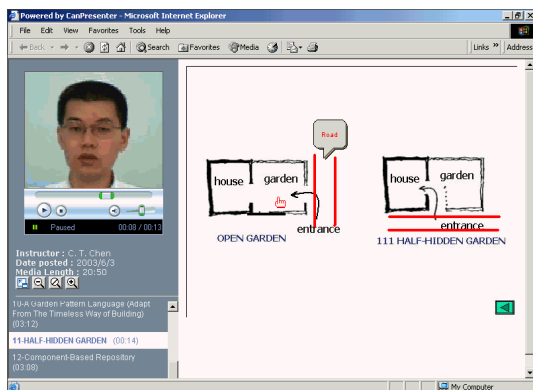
Powered by CanPresenter - Microsoft Internet Explorer

File Edit View Favorites Tools Help

Back Search Favorites Media Links » Address

Paused 00:08 / 00:13

Instructor : C. T. Chen
Date posted : 2003/6/3
Media Length : 20:50

10-A Garden Pattern Language (Adapt From The Timeless Way of Building) (03:12)

11-HALF-HIDDEN GARDEN (00:14)

12-Component-Based Repository (03:08)

Road

house garden

entrance

OPEN GARDEN

house garden

entrance

111 HALF-HIDDEN GARDEN

My Computer